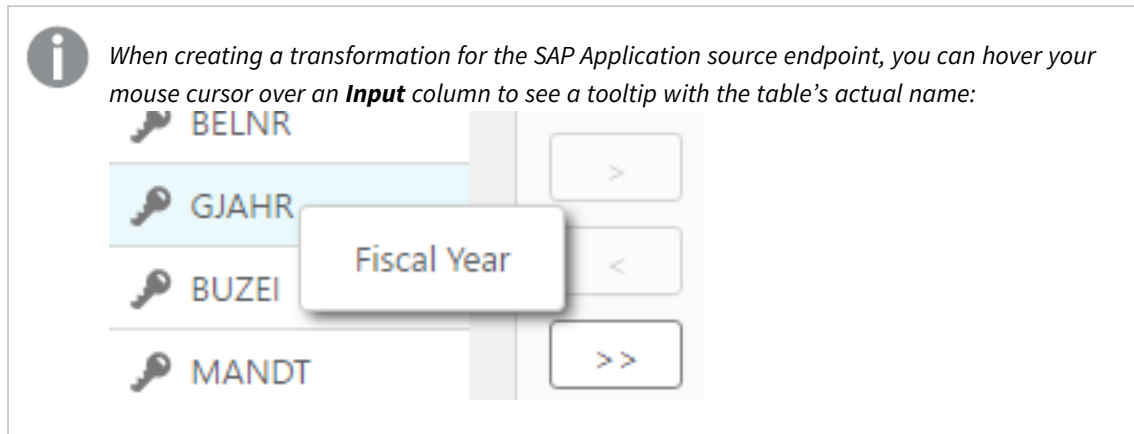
*When creating a transformation for the SAP Application source endpoint, you can hover your mouse cursor over an **Input** column to see a tooltip with the table's actual name:*

BELNR
GJAHR
Fiscal Year
BUZEI
MANDT

>
<
>>